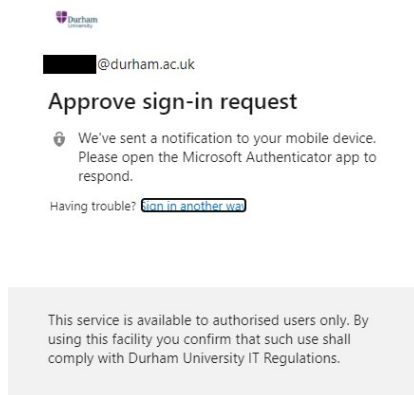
Durham University

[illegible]@durham.ac.uk

Approve sign-in request

We've sent a notification to your mobile device. Please open the Microsoft Authenticator app to respond.

Having trouble? Sign in another way

This service is available to authorised users only. By using this facility you confirm that such use shall comply with Durham University IT Regulations.